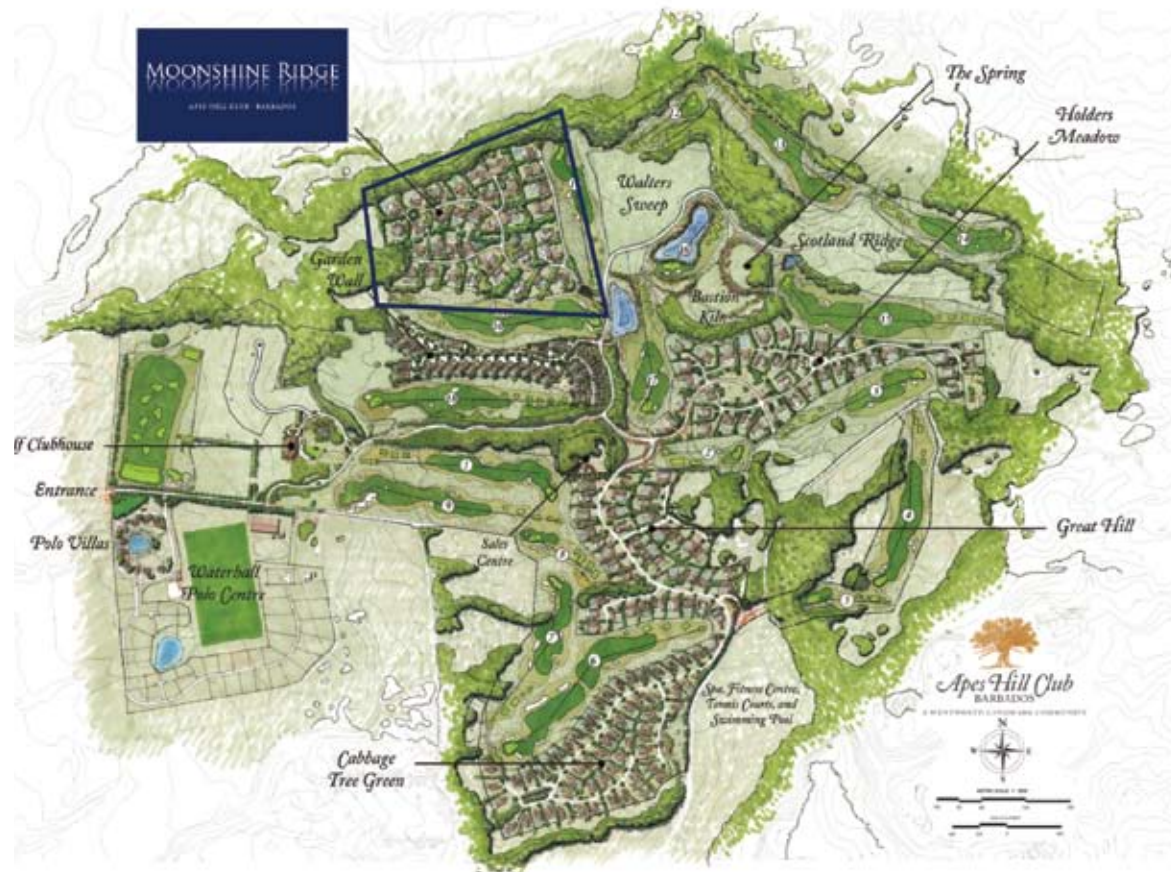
MOONSHINE RIDGE
APES HILL CLUB · BARBADOS

The Spring

Holders Meadow

Walters Sweep

Scotland Ridge

Garden Wall

Bastion Kiln

lf Clubhouse

Entrance

Polo Villas

Waterhall Polo Centre

Sales Centre

Great Hill

Spa, Fitness Centre, Tennis Courts, and Swimming Pool

Cabbage Tree Green

Apes Hill Club
BARBADOS
A WENTWORTH LANDMARK COMMUNITY

N
W E
S